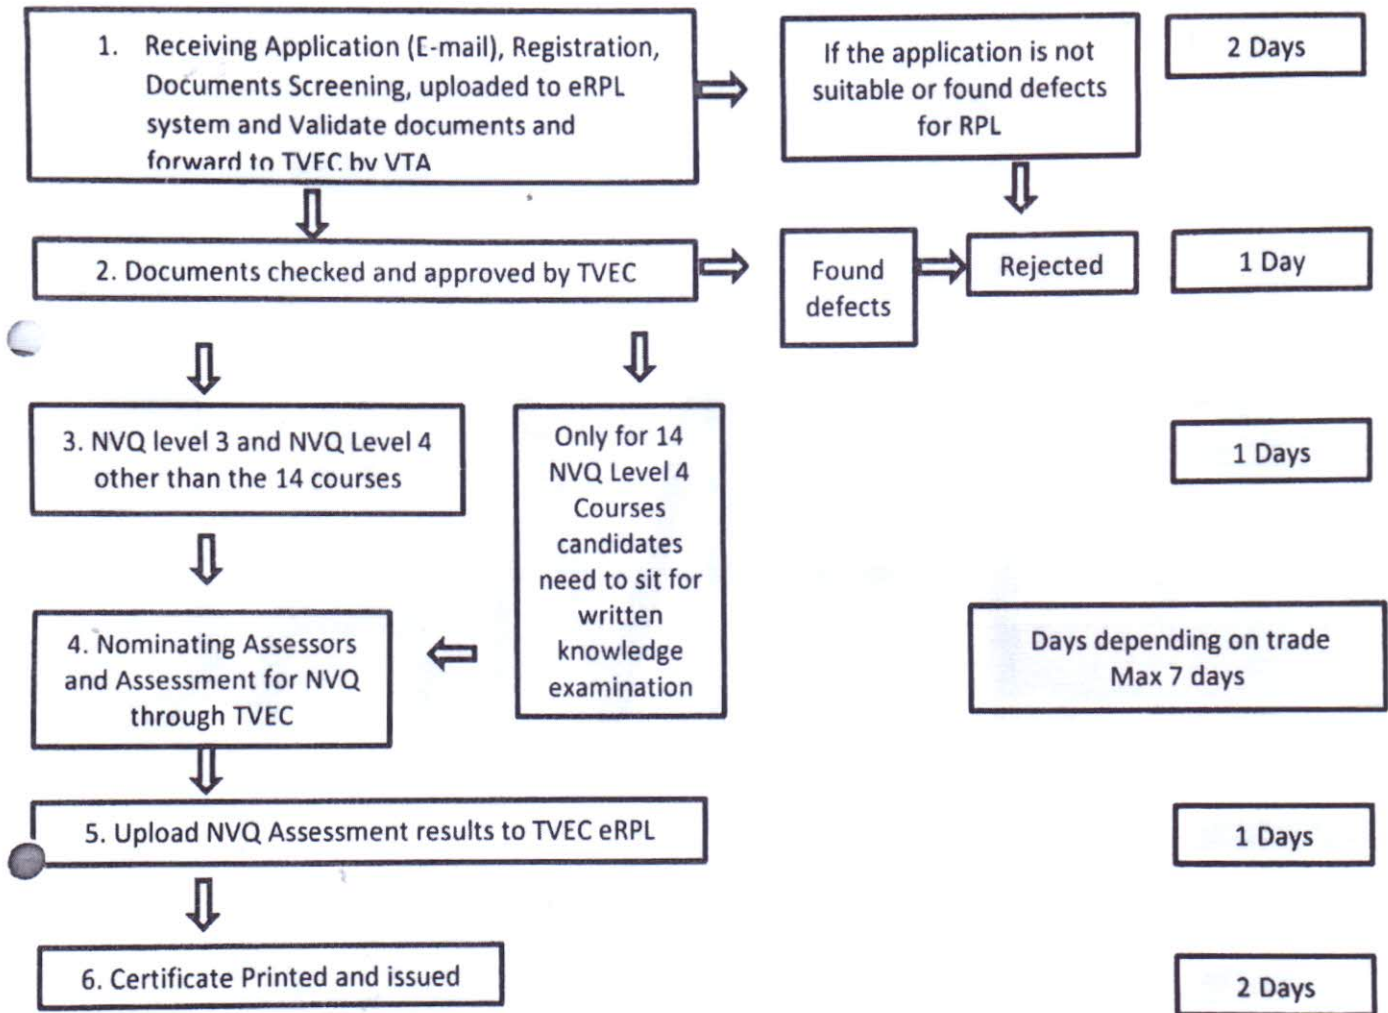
1. Receiving Application (E-mail), Registration, Documents Screening, uploaded to eRPL system and Validate documents and forward to TVEC by VTA

If the application is not suitable or found defects for RPL

2 Days

2. Documents checked and approved by TVEC

Found defects

Rejected

1 Day

3. NVQ level 3 and NVQ Level 4 other than the 14 courses

Only for 14 NVQ Level 4 Courses candidates need to sit for written knowledge examination

1 Days

4. Nominating Assessors and Assessment for NVQ through TVEC

Days depending on trade Max 7 days

5. Upload NVQ Assessment results to TVEC eRPL

1 Days

6. Certificate Printed and issued

2 Days